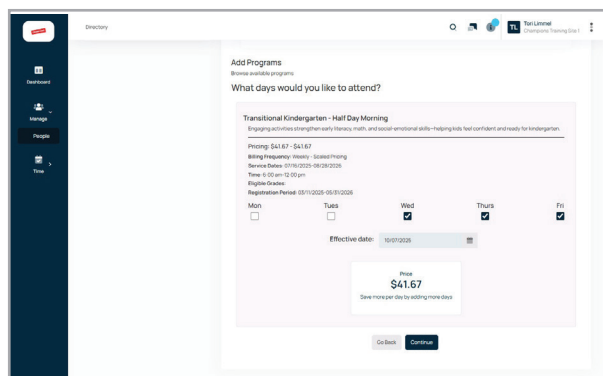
Directory

TL Tori Limmel
Champions Training Day 1

Dashboard

Manage

People

Time

Add Programs
Browse available programs

What days would you like to attend?

Transitional Kindergarten - Half Day Morning
Engaging activities strengthen early literacy, math, and social-emotional skills—helping kids feel confident and ready for kindergarten.

Pricing: $41.67 - $41.67
Billing Frequency: Weekly - Scaled Pricing
Service Dates: 07/16/2025-06/26/2026
Time: 6:00 am-12:00 pm
Eligible Grades:
Registration Period: 03/11/2025-05/31/2026

| Mon | Tues | Wed | Thurs | Fri |
|---|---|---|---|---|
| ☐ | ☐ | ☑ | ☑ | ☑ |

Effective date: 10/07/2025

Price
$41.67
Save more per day by adding more days

Go Back Continue